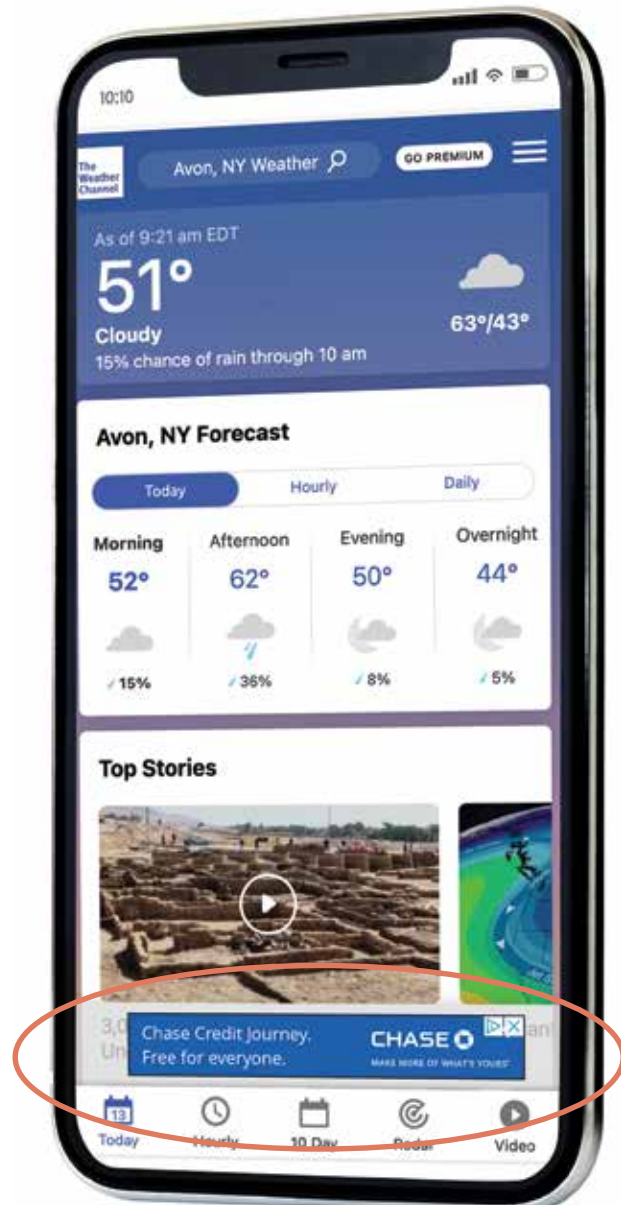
10:10

The Weather Channel

Avon, NY Weather

GO PREMIUM

As of 9:21 am EDT

51°

Cloudy

15% chance of rain through 10 am

63°/43°

Avon, NY Forecast

Today

Hourly

Daily

Morning
52°
15%

Afternoon
62°
36%

Evening
50°
8%

Overnight
44°
5%

Top Stories

3,0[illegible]
Un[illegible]

Chase Credit Journey.
Free for everyone.

CHASE

MAKE MORE OF WHAT'S YOURS

13
Today

Hourly

10 Day

Radar

Video